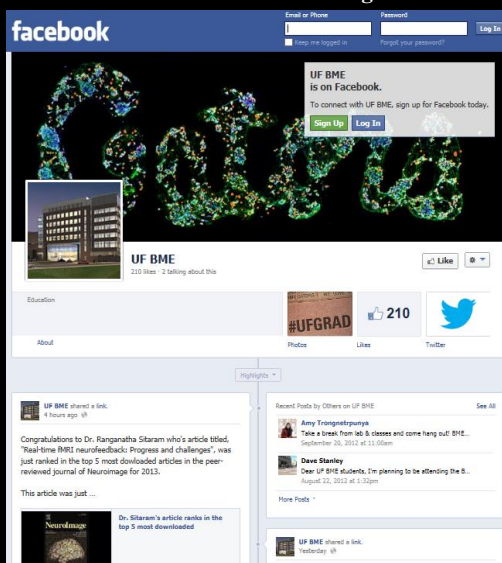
facebook

Email or Phone
Password
Log In
Keep me logged in
Forgot your password?

UF BME
is on Facebook.

To connect with UF BME, sign up for Facebook today.

Sign Up
Log In

UF BME
210 likes · 2 talking about this

Like

Education

#UFGRAD

210

About
Photos
Likes
Twitter

Highlights

UF BME shared a link.
4 hours ago

Congratulations to Dr. Ranganatha Sitaram who's article titled, "Real-time fMRI neurofeedback: Progress and challenges", was just ranked in the top 5 most dowloaded articles in the peer-reviewed journal of NeuroImage for 2013.

This article was just ...

NeuroImage

Dr. Sitaram's article ranks in the top 5 most downloaded

Recent Posts by Others on UF BME
See All

Amy Trongnetrpunya
Take a break from lab & classes and come hang out! BME...
September 20, 2012 at 11:00am

Dave Stanley
Dear UF BME students, I'm planning to be attending the B...
August 22, 2012 at 1:32pm

More Posts

UF BME shared a link.
Yesterday